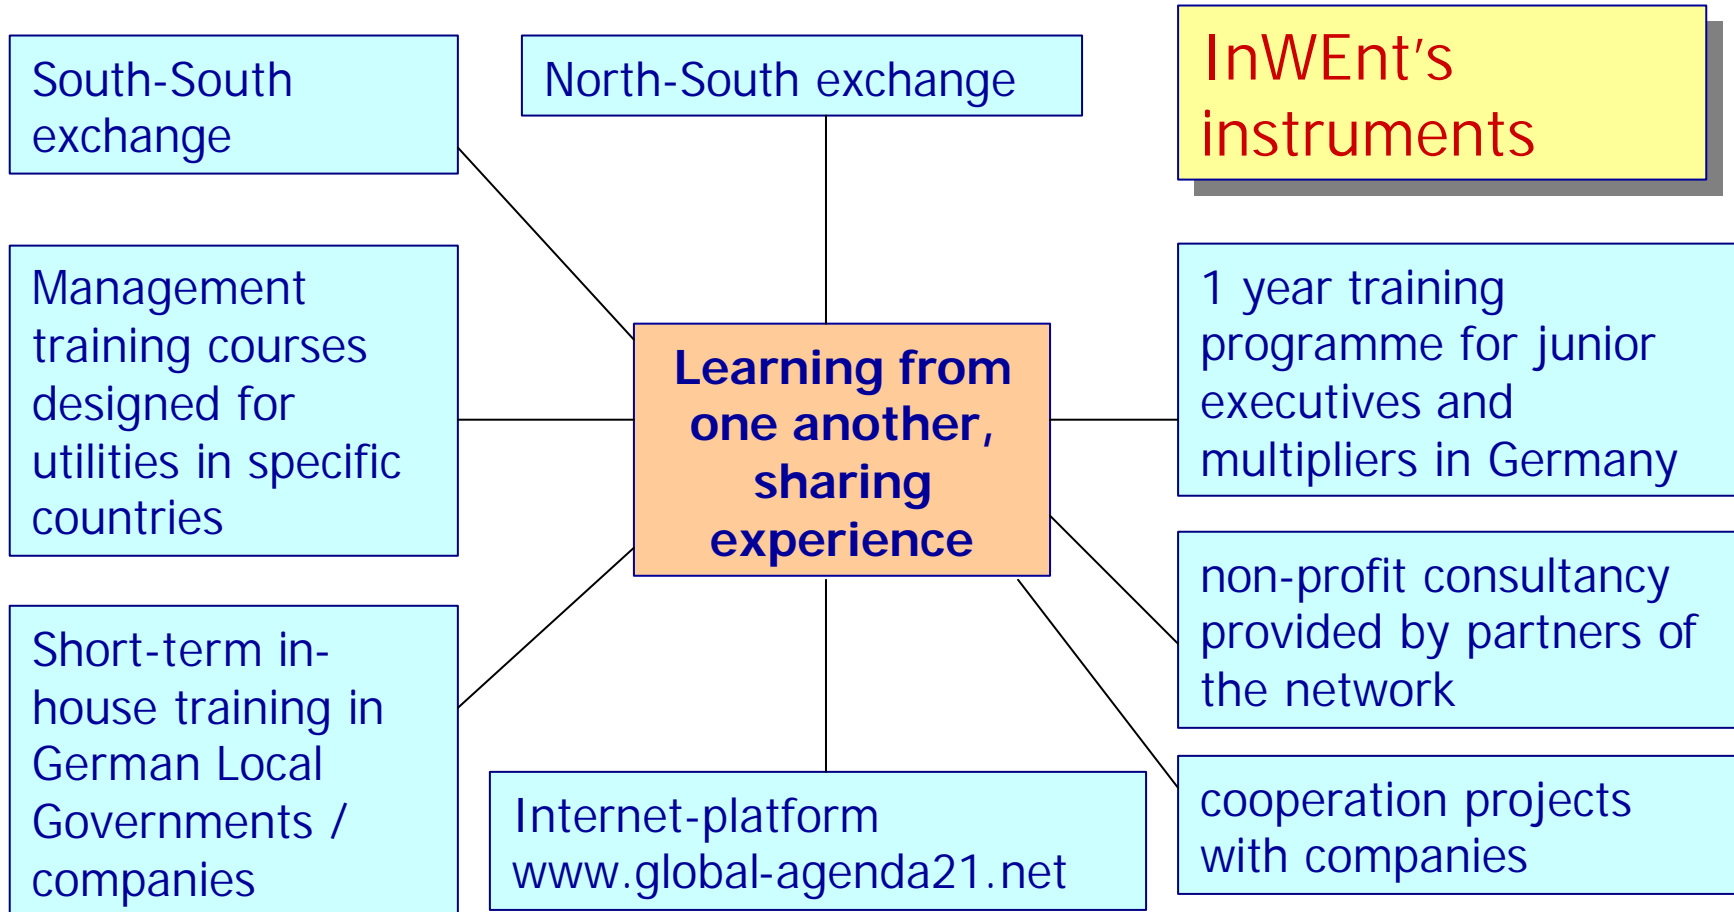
South-South exchange

North-South exchange

InWEnt's instruments

Management training courses designed for utilities in specific countries

Learning from one another, sharing experience

1 year training programme for junior executives and multipliers in Germany

non-profit consultancy provided by partners of the network

Short-term in-house training in German Local Governments / companies

Internet-platform www.global-agenda21.net

cooperation projects with companies